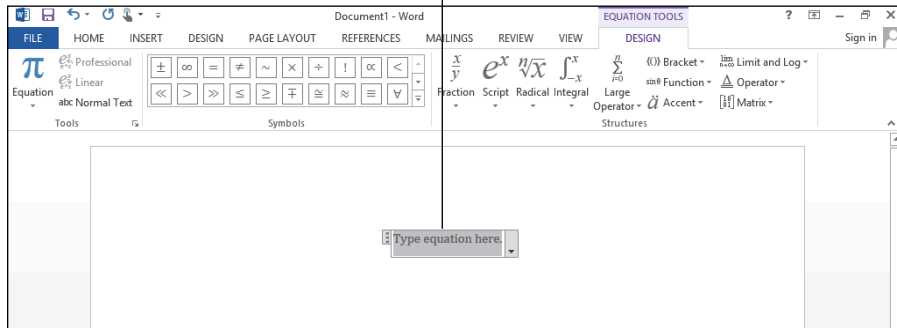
Document1 - Word

EQUATION TOOLS

? – ×

FILE HOME INSERT DESIGN PAGE LAYOUT REFERENCES MAILINGS REVIEW VIEW DESIGN

Sign in

$\pi$ Equation

Professional

Linear

abc Normal Text

Tools

$\pm$ $\infty$ $=$ $\neq$ $\sim$ $\times$ $\div$ $!$ $\propto$ $<$

$\ll$ $>$ $\gg$ $\leq$ $\geq$ $\mp$ $\cong$ $\approx$ $\equiv$ $\forall$

Symbols

$\frac{x}{y}$ Fraction

$e^x$ Script

$\sqrt[n]{x}$ Radical

$\int_{-x}^{x}$ Integral

$\sum_{i=0}^{n}$ Large Operator

{()} Bracket

sin θ Function

$\ddot{a}$ Accent

$\lim_{n\to\infty}$ Limit and Log

$\triangleq$ Operator

[1 0 / 0 1] Matrix

Structures

Type equation here.